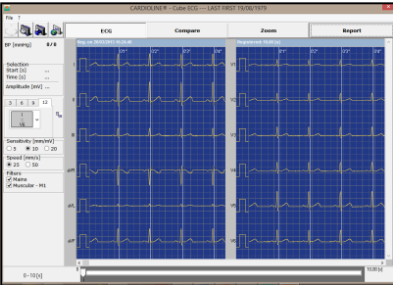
CARDIOLINE® - Cube ECG --- LAST FIRST 19/08/1970

File ?

ECG

Compare

Zoom

Report

BP [mmHg] 0/0

Selection

Start [s] ...

Time [s] ...

Amplitude [mV] ...

3 6 6 12

Sensitivity [mm/mV]

5 10 20

Speed [mm/s]

25 50

Filters

Mains

Muscular - M1

I

II

III

aVR

aVL

aVF

V1

V2

V3

V4

V5

V6

0 - 10[s]

10.0[s]